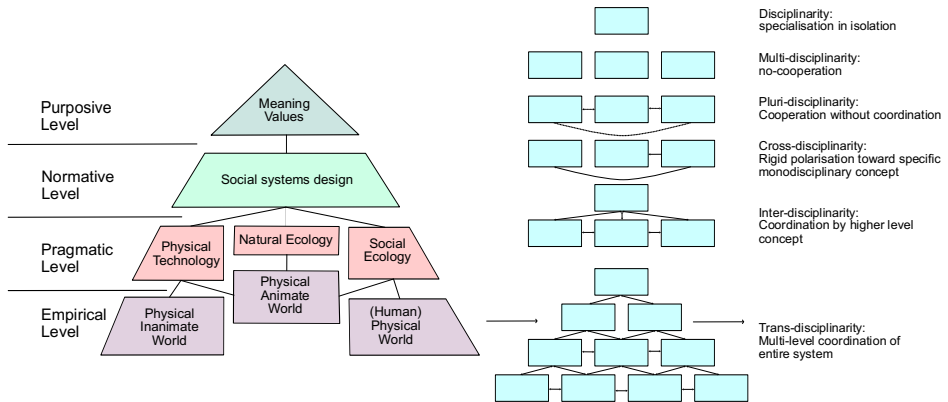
Purposive Level

Normative Level

Pragmatic Level

Empirical Level

Meaning Values

Social systems design

Physical Technology

Natural Ecology

Social Ecology

Physical Animate World

Physical Inanimate World

(Human) Physical World

Disciplinarity: specialisation in isolation

Multi-disciplinarity: no-cooperation

Pluri-disciplinarity: Cooperation without coordination

Cross-disciplinarity: Rigid polarisation toward specific monodisciplinary concept

Inter-disciplinarity: Coordination by higher level concept

Trans-disciplinarity: Multi-level coordination of entire system